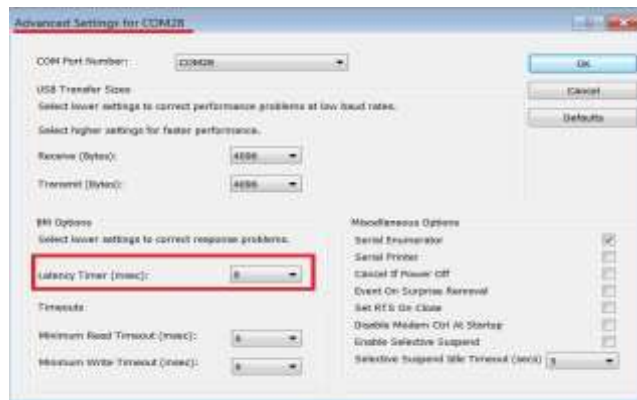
Advanced Settings for COM28

COM Port Number: COM28

USB Transfer Sizes

Select lower settings to correct performance problems at low baud rates.

Select higher settings for faster performance.

Receive (Bytes): 4096

Transmit (Bytes): 4096

BM Options

Select lower settings to correct response problems.

Latency Timer (msec): 8

Timeouts

Minimum Read Timeout (msec): 0

Minimum Write Timeout (msec): 0

Miscellaneous Options

Serial Enumerator

Serial Printer

Cancel If Power Off

Event On Surprise Removal

Set RTS On Close

Disable Modem Ctrl At Startup

Enable Selective Suspend

Selective Suspend Idle Timeout (secs): 5

OK

Cancel

Defaults